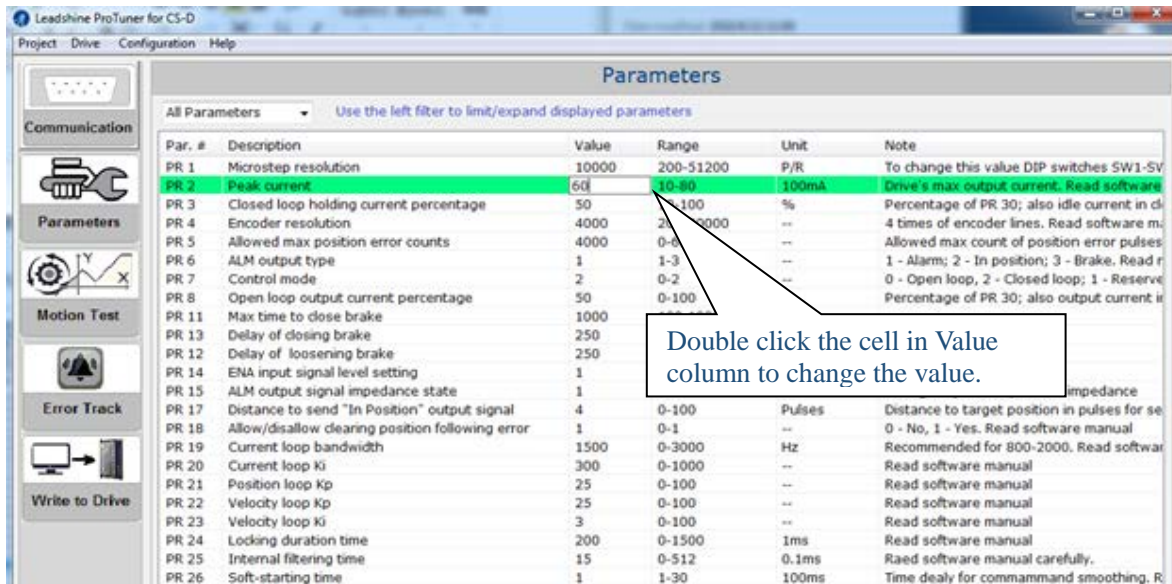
Leadshine ProTuner for CS-D

Project Drive Configuration Help

Communication

Parameters

Motion Test

Error Track

Write to Drive

Parameters

All Parameters

Use the left filter to limit/expand displayed parameters

| Par. # | Description | Value | Range | Unit | Note |
|---|---|---|---|---|---|
| PR 1 | Microstep resolution | 10000 | 200-51200 | P/R | To change this value DIP switches SW1-SV |
| PR 2 | Peak current | 60 | 10-80 | 100mA | Drive's max output current. Read software |
| PR 3 | Closed loop holding current percentage | 50 | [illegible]-100 | % | Percentage of PR 30; also idle current in cl |
| PR 4 | Encoder resolution | 4000 | 2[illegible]0000 | -- | 4 times of encoder lines. Read software ma |
| PR 5 | Allowed max position error counts | 4000 | 0-6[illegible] | -- | Allowed max count of position error pulses |
| PR 6 | ALM output type | 1 | 1-3 | -- | 1 - Alarm; 2 - In position; 3 - Brake. Read r |
| PR 7 | Control mode | 2 | 0-2 | -- | 0 - Open loop, 2 - Closed loop; 1 - Reserve |
| PR 8 | Open loop output current percentage | 50 | 0-100 | -- | Percentage of PR 30; also output current ir |
| PR 11 | Max time to close brake | 1000 | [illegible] | | |
| PR 13 | Delay of closing brake | 250 | | | |
| PR 12 | Delay of loosening brake | 250 | | | |
| PR 14 | ENA input signal level setting | 1 | | | |
| PR 15 | ALM output signal impedance state | 1 | | | impedance |
| PR 17 | Distance to send "In Position" output signal | 4 | 0-100 | Pulses | Distance to target position in pulses for se |
| PR 18 | Allow/disallow clearing position following error | 1 | 0-1 | -- | 0 - No, 1 - Yes. Read software manual |
| PR 19 | Current loop bandwidth | 1500 | 0-3000 | Hz | Recommended for 800-2000. Read softwar |
| PR 20 | Current loop Ki | 300 | 0-1000 | -- | Read software manual |
| PR 21 | Position loop Kp | 25 | 0-100 | -- | Read software manual |
| PR 22 | Velocity loop Kp | 25 | 0-100 | -- | Read software manual |
| PR 23 | Velocity loop Ki | 3 | 0-100 | -- | Read software manual |
| PR 24 | Locking duration time | 200 | 0-1500 | 1ms | Read software manual |
| PR 25 | Internal filtering time | 15 | 0-512 | 0.1ms | Raed software manual carefully. |
| PR 26 | Soft-starting time | 1 | 1-30 | 100ms | Time dealy for commammand smoothing. R |

Double click the cell in Value column to change the value.